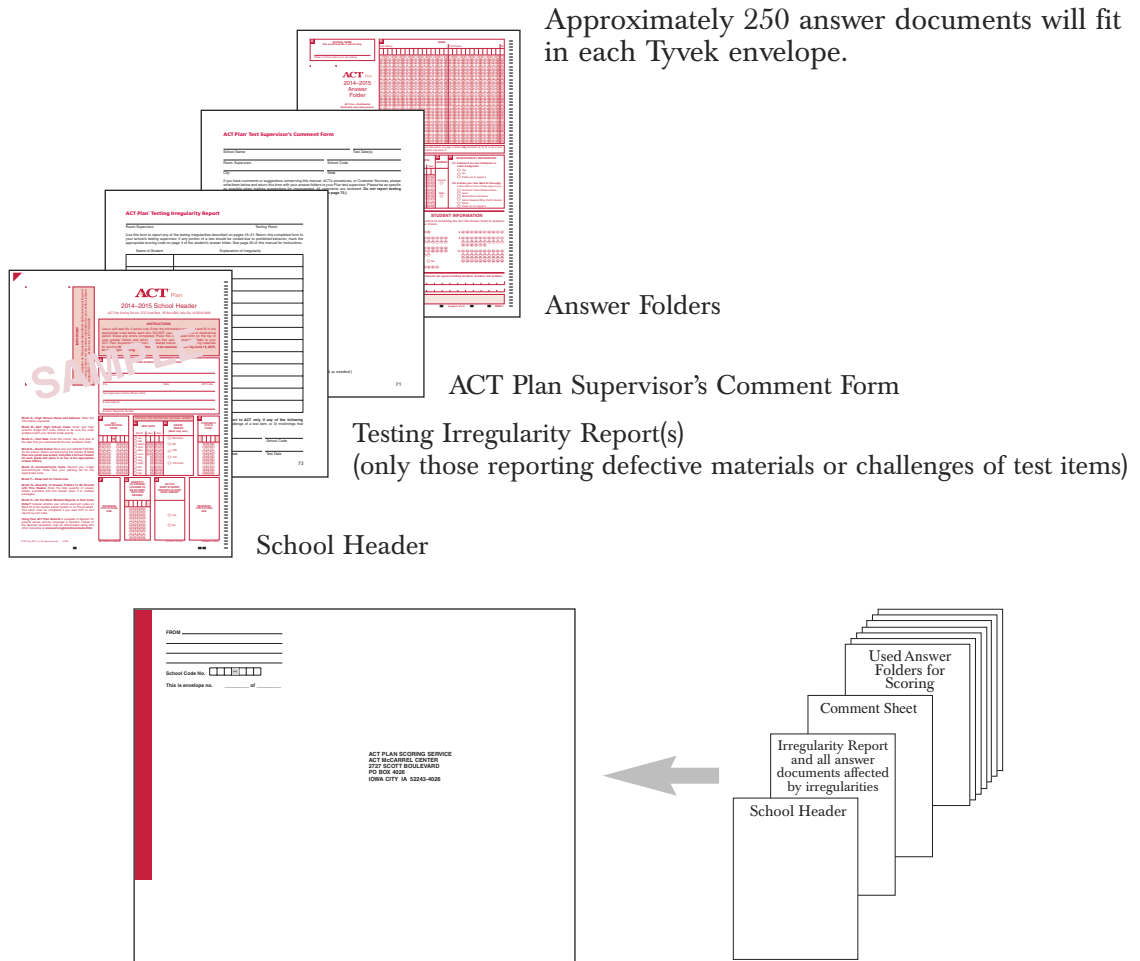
Approximately 250 answer documents will fit in each Tyvek envelope.

ACT Plan 2014–2015 Answer Folder

ACT Plan Test Supervisor's Comment Form

ACT Plan Testing Irregularity Report

ACT Plan 2014–2015 School Header

SAMPLE

Answer Folders

ACT Plan Supervisor's Comment Form

Testing Irregularity Report(s)
(only those reporting defective materials or challenges of test items)

School Header

FROM

School Code No.

This is envelope no. ________ of ________

ACT PLAN SCORING SERVICE
ACT McCARREL CENTER
2727 SCOTT BOULEVARD
PO BOX 4026
IOWA CITY IA 52243-4026

Used Answer Folders for Scoring

Comment Sheet

Irregularity Report and all answer documents affected by irregularities

School Header